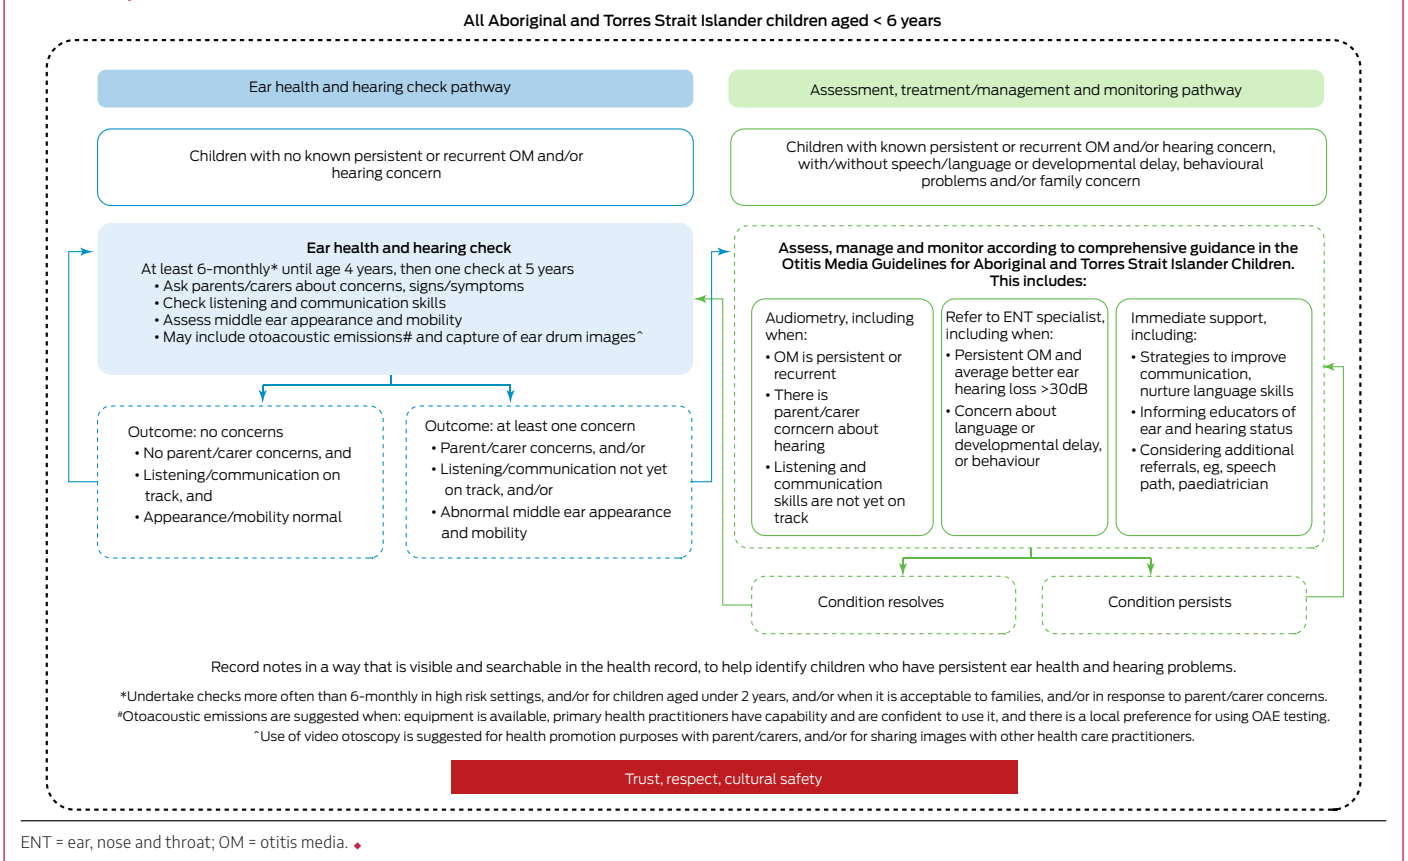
All Aboriginal and Torres Strait Islander children aged < 6 years

Ear health and hearing check pathway

Children with no known persistent or recurrent OM and/or hearing concern

Ear health and hearing check
At least 6-monthly* until age 4 years, then one check at 5 years
• Ask parents/carers about concerns, signs/symptoms
• Check listening and communication skills
• Assess middle ear appearance and mobility
• May include otoacoustic emissions# and capture of ear drum images^

Outcome: no concerns
• No parent/carer concerns, and
• Listening/communication on track, and
• Appearance/mobility normal

Outcome: at least one concern
• Parent/carer concerns, and/or
• Listening/communication not yet on track, and/or
• Abnormal middle ear appearance and mobility

Assessment, treatment/management and monitoring pathway

Children with known persistent or recurrent OM and/or hearing concern, with/without speech/language or developmental delay, behavioural problems and/or family concern

Assess, manage and monitor according to comprehensive guidance in the Otitis Media Guidelines for Aboriginal and Torres Strait Islander Children. This includes:

Audiometry, including when:
• OM is persistent or recurrent
• There is parent/carer corncern about hearing
• Listening and communication skills are not yet on track

Refer to ENT specialist, including when:
• Persistent OM and average better ear hearing loss >30dB
• Concern about language or developmental delay, or behaviour

Immediate support, including:
• Strategies to improve communication, nurture language skills
• Informing educators of ear and hearing status
• Considering additional referrals, eg, speech path, paediatrician

Condition resolves

Condition persists

Record notes in a way that is visible and searchable in the health record, to help identify children who have persistent ear health and hearing problems.

*Undertake checks more often than 6-monthly in high risk settings, and/or for children aged under 2 years, and/or when it is acceptable to families, and/or in response to parent/carer concerns.
#Otoacoustic emissions are suggested when: equipment is available, primary health practitioners have capability and are confident to use it, and there is a local preference for using OAE testing.
^Use of video otoscopy is suggested for health promotion purposes with parent/carers, and/or for sharing images with other health care practitioners.

Trust, respect, cultural safety

ENT = ear, nose and throat; OM = otitis media.